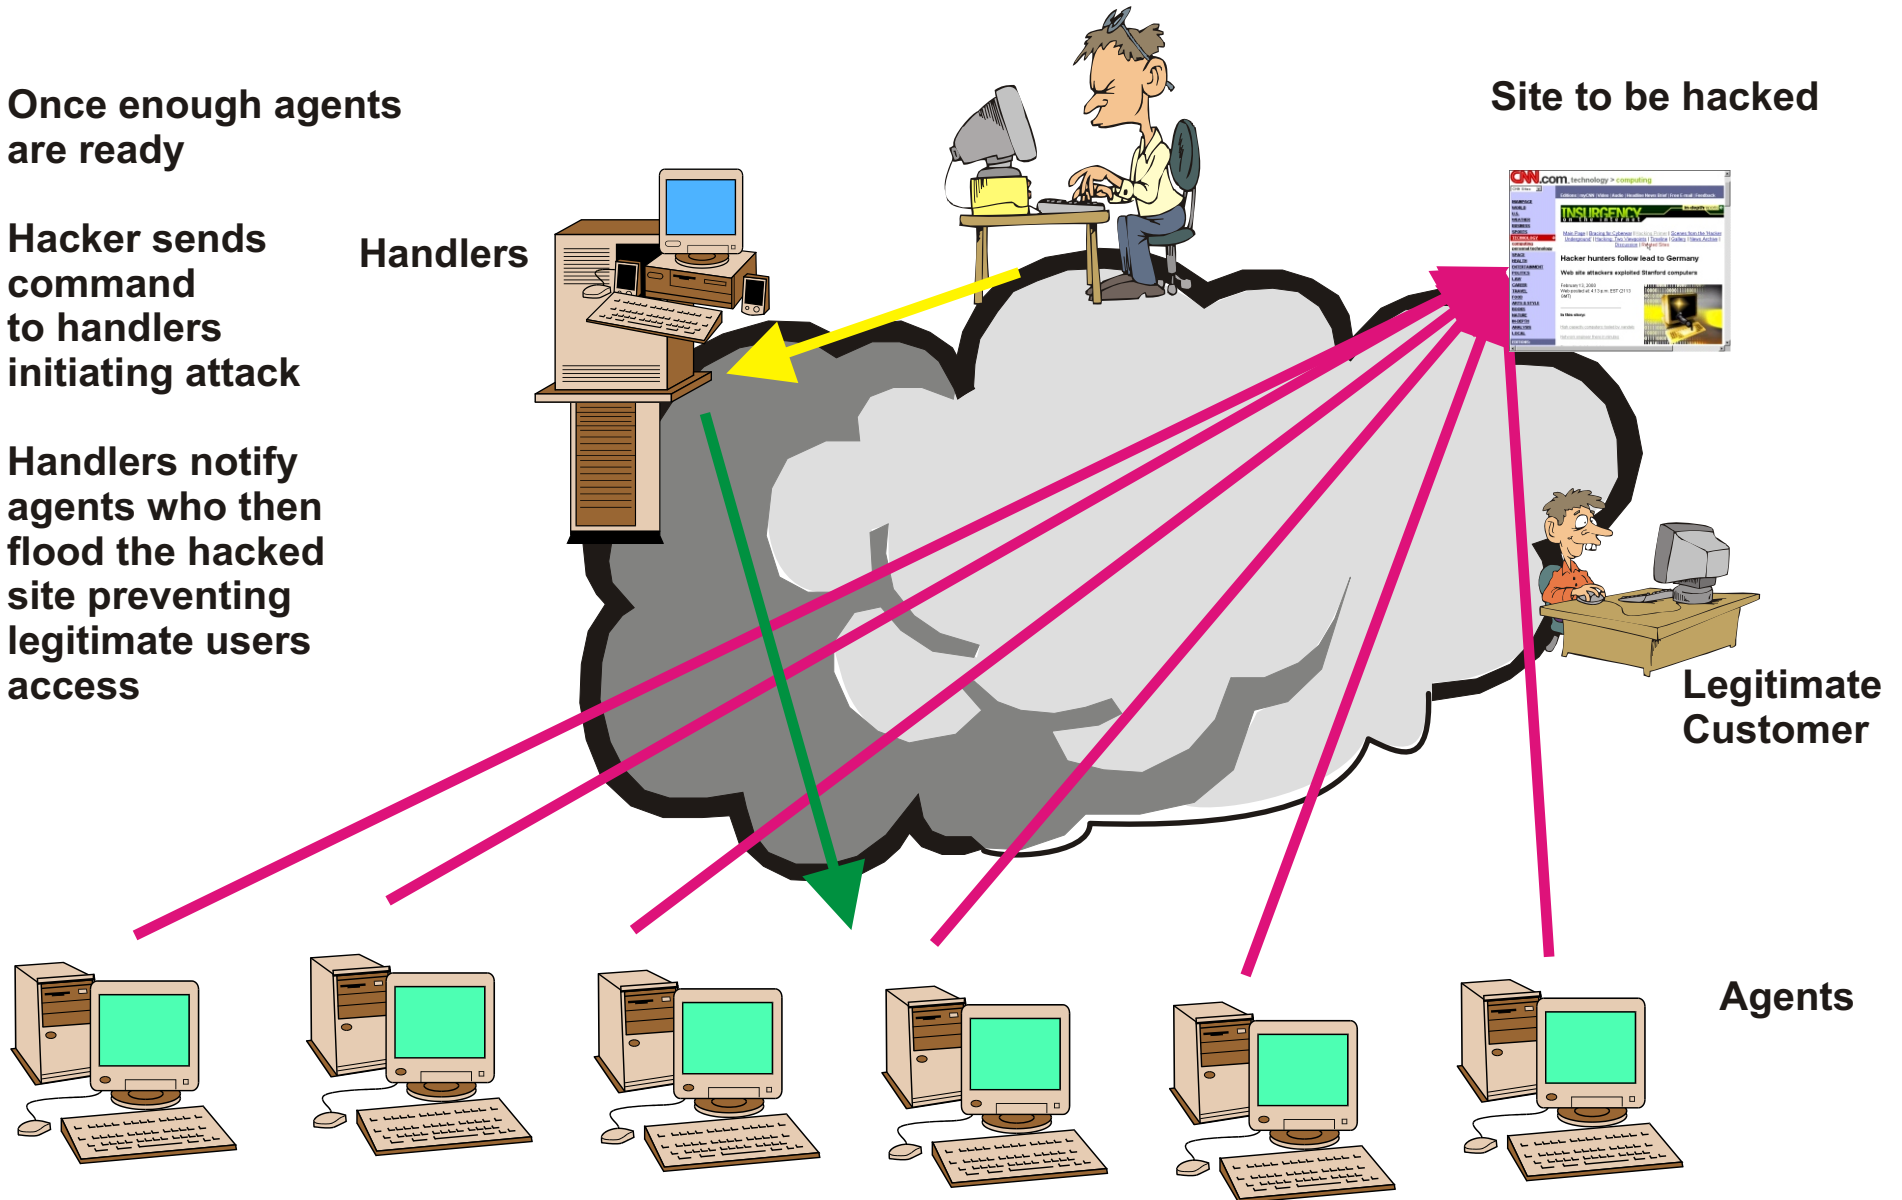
Once enough agents are ready

Hacker sends command to handlers initiating attack

Handlers notify agents who then flood the hacked site preventing legitimate users access

Handlers

Site to be hacked

CNN.com technology > computing

INSURGENCY

Hacker hunters follow lead to Germany

Web site attackers exploited Stanford computers

Legitimate Customer

Agents